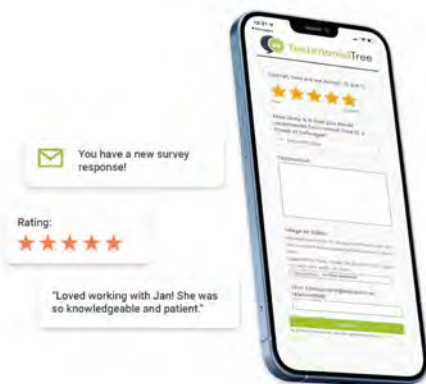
TestimonialTree

You have a new survey response!

Rating:

"Loved working with Jan! She was so knowledgeable and patient."

Overall, how are we doing? (5 stars)

How likely is it that you would recommend TestimonialTree to a friend or colleague?

Testimonial

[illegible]